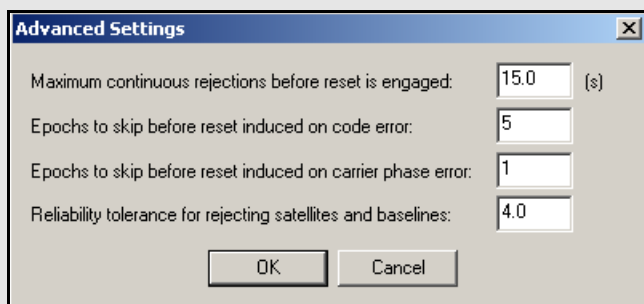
Advanced Settings

Maximum continuous rejections before reset is engaged: 15.0 (s)

Epochs to skip before reset induced on code error: 5

Epochs to skip before reset induced on carrier phase error: 1

Reliability tolerance for rejecting satellites and baselines: 4.0

OK Cancel